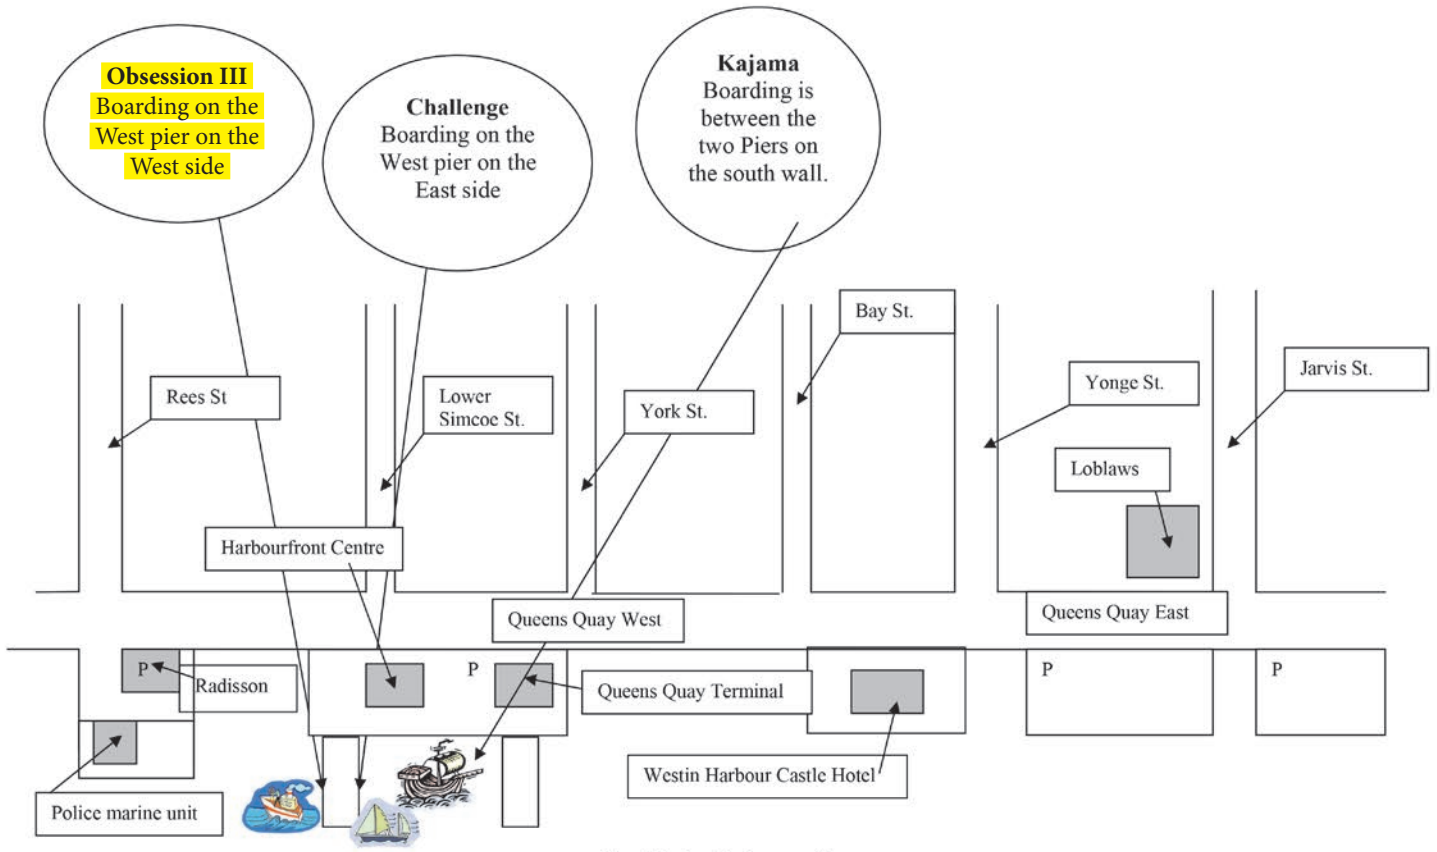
Obsession III
Boarding on the West pier on the West side

Challenge
Boarding on the West pier on the East side

Kajama
Boarding is between the two Piers on the south wall.

Bay St.

Jarvis St.

Rees St

Lower Simcoe St.

York St.

Yonge St.

Loblaws

Harbourfront Centre

Queens Quay West

Queens Quay East

P

Radisson

P

Queens Quay Terminal

P

P

Westin Harbour Castle Hotel

Police marine unit